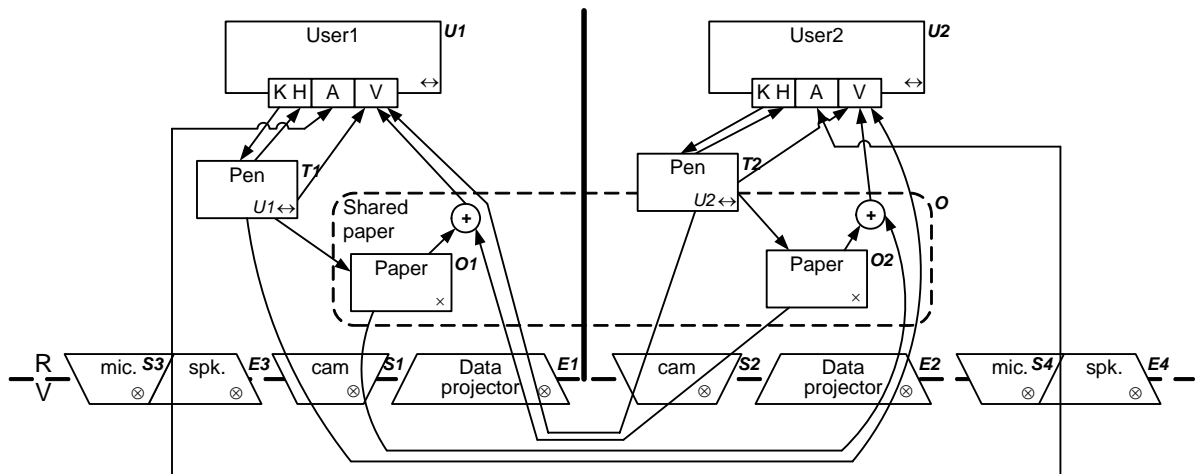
User1 U1
↔
K H A V

User2 U2
↔
K H A V

Pen T1
U1↔

Pen T2
U2↔

Shared paper
O

+

+

Paper O1
×

Paper O2
×

R
V
mic. S3
⊗
spk. E3
⊗
cam S1
⊗
Data projector E1
⊗
cam S2
⊗
Data projector E2
⊗
mic. S4
⊗
spk. E4
⊗